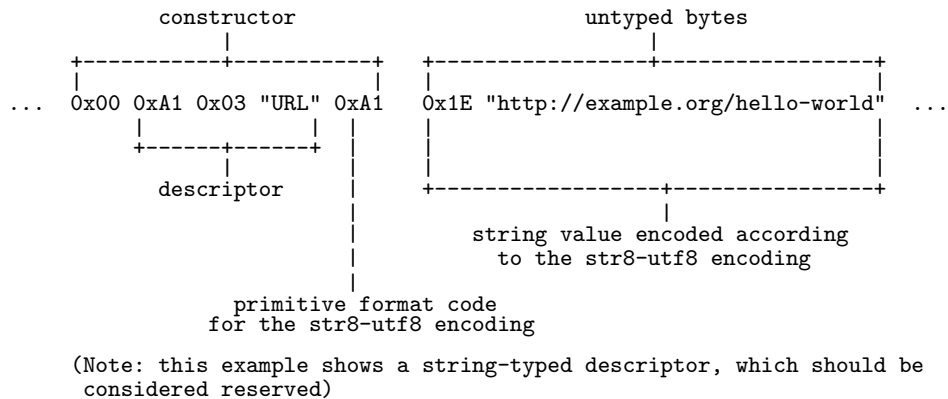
constructor

untyped bytes

... 0x00 0xA1 0x03 "URL" 0xA1 0x1E "http://example.org/hello-world" ...

descriptor

string value encoded according to the str8-utf8 encoding

primitive format code for the str8-utf8 encoding

(Note: this example shows a string-typed descriptor, which should be considered reserved)